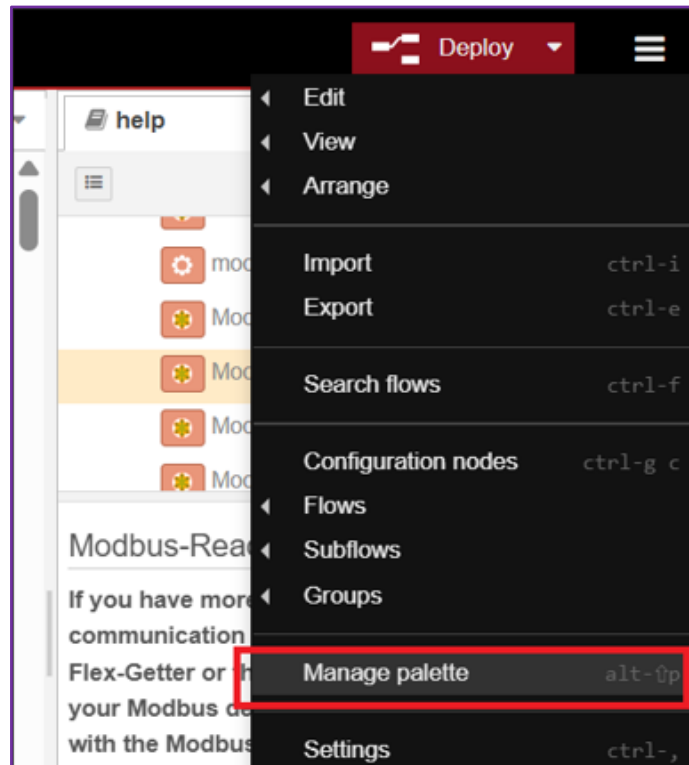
Deploy

help

moc
Moc
Moc
Moc
Moc

Modbus-Rea

If you have more
communication
Flex-Getter or t
your Modbus d
with the Modbus

Edit
View
Arrange

Import ctrl-i
Export ctrl-e

Search flows ctrl-f

Configuration nodes ctrl-g c
Flows
Subflows
Groups

Manage palette alt-⇧p

Settings ctrl-,